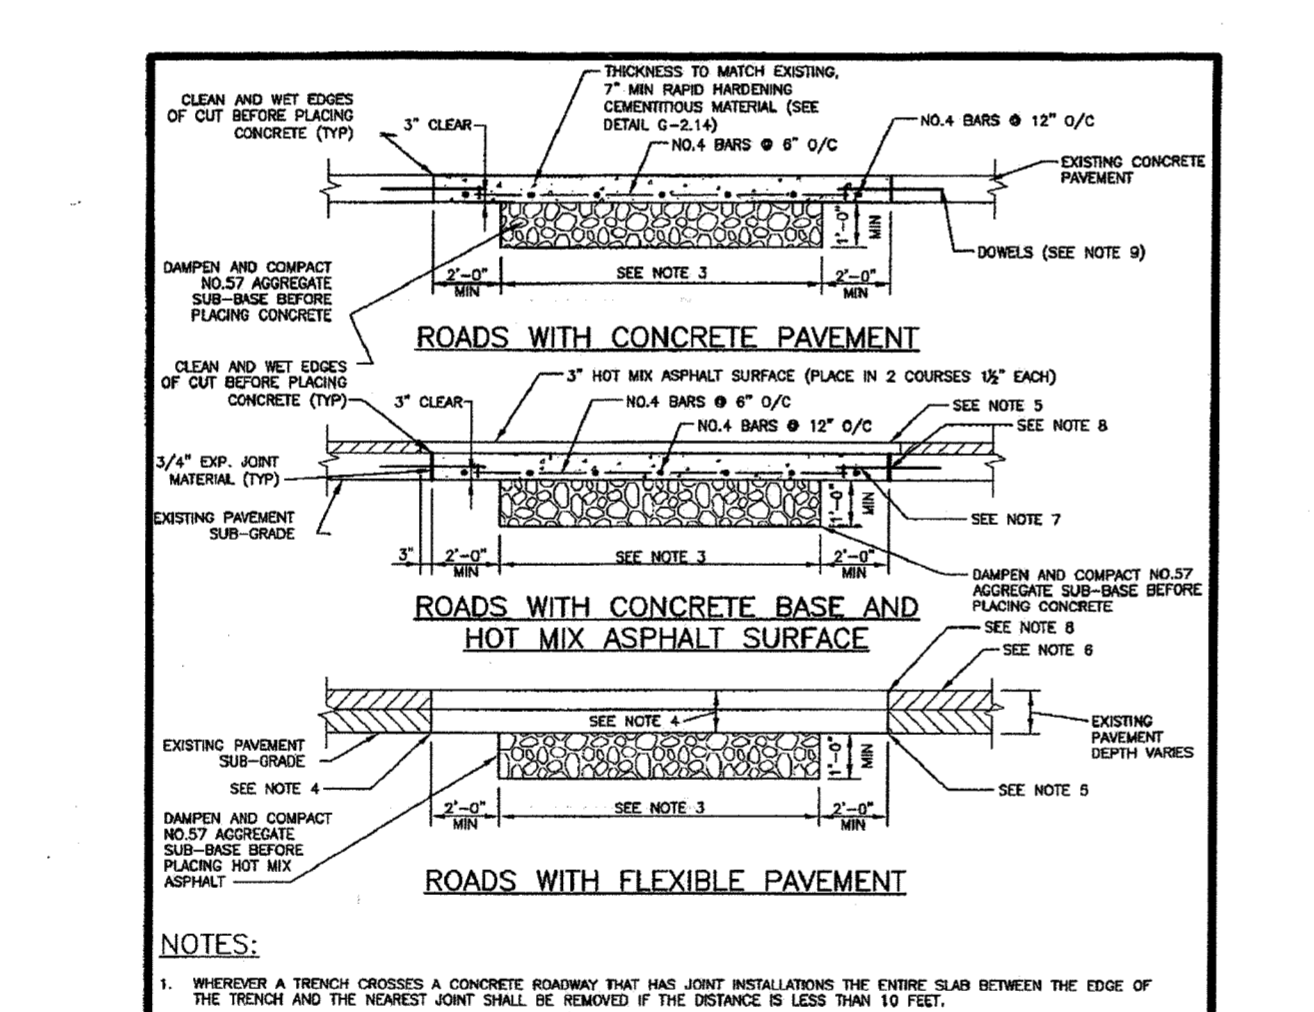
CLEAN AND WET EDGES OF CUT BEFORE PLACING CONCRETE (TYP)

3" CLEAR

THICKNESS TO MATCH EXISTING, 7" MIN RAPID HARDENING CEMENTITIOUS MATERIAL (SEE DETAIL G-2.14)

NO.4 BARS @ 6" O/C

NO.4 BARS @ 12" O/C

EXISTING CONCRETE PAVEMENT

1'-0" MIN

DOWELS (SEE NOTE 9)

DAMPEN AND COMPACT NO.57 AGGREGATE SUB-BASE BEFORE PLACING CONCRETE

2'-0" MIN

SEE NOTE 3

2'-0" MIN

ROADS WITH CONCRETE PAVEMENT

CLEAN AND WET EDGES OF CUT BEFORE PLACING CONCRETE (TYP)

3" CLEAR

3" HOT MIX ASPHALT SURFACE (PLACE IN 2 COURSES 1½" EACH)

NO.4 BARS @ 6" O/C

NO.4 BARS @ 12" O/C

SEE NOTE 5

SEE NOTE 8

3/4" EXP. JOINT MATERIAL (TYP)

EXISTING PAVEMENT SUB-GRADE

1'-0" MIN

SEE NOTE 7

3"

2'-0" MIN

SEE NOTE 3

2'-0" MIN

DAMPEN AND COMPACT NO.57 AGGREGATE SUB-BASE BEFORE PLACING CONCRETE

ROADS WITH CONCRETE BASE AND HOT MIX ASPHALT SURFACE

SEE NOTE 8

SEE NOTE 6

SEE NOTE 4

EXISTING PAVEMENT DEPTH VARIES

EXISTING PAVEMENT SUB-GRADE

1'-0" MIN

SEE NOTE 4

SEE NOTE 5

DAMPEN AND COMPACT NO.57 AGGREGATE SUB-BASE BEFORE PLACING HOT MIX ASPHALT

2'-0" MIN

SEE NOTE 3

2'-0" MIN

ROADS WITH FLEXIBLE PAVEMENT

NOTES:

1. WHEREVER A TRENCH CROSSES A CONCRETE ROADWAY THAT HAS JOINT INSTALLATIONS THE ENTIRE SLAB BETWEEN THE EDGE OF THE TRENCH AND THE NEAREST JOINT SHALL BE REMOVED IF THE DISTANCE IS LESS THAN 10 FEET.